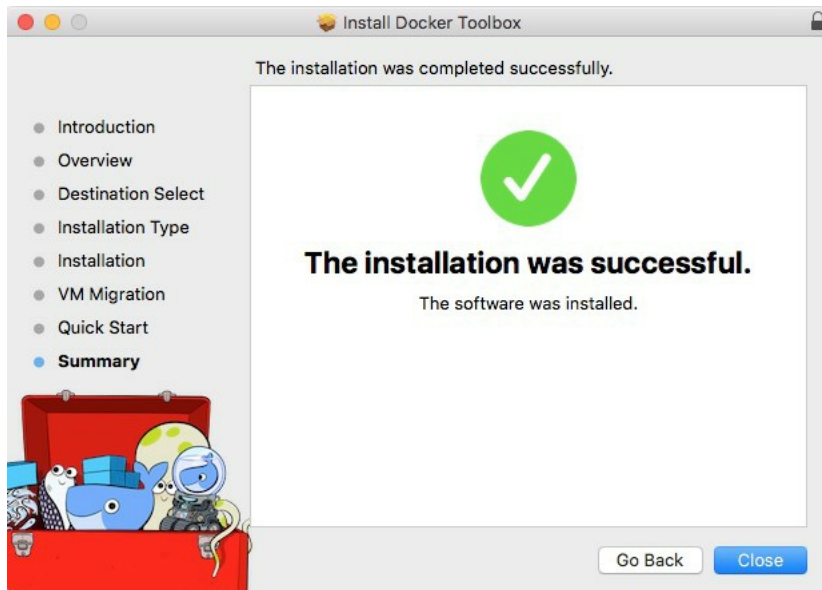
Install Docker Toolbox

The installation was completed successfully.

Introduction
Overview
Destination Select
Installation Type
Installation
VM Migration
Quick Start
Summary

The installation was successful.

The software was installed.

Go Back
Close